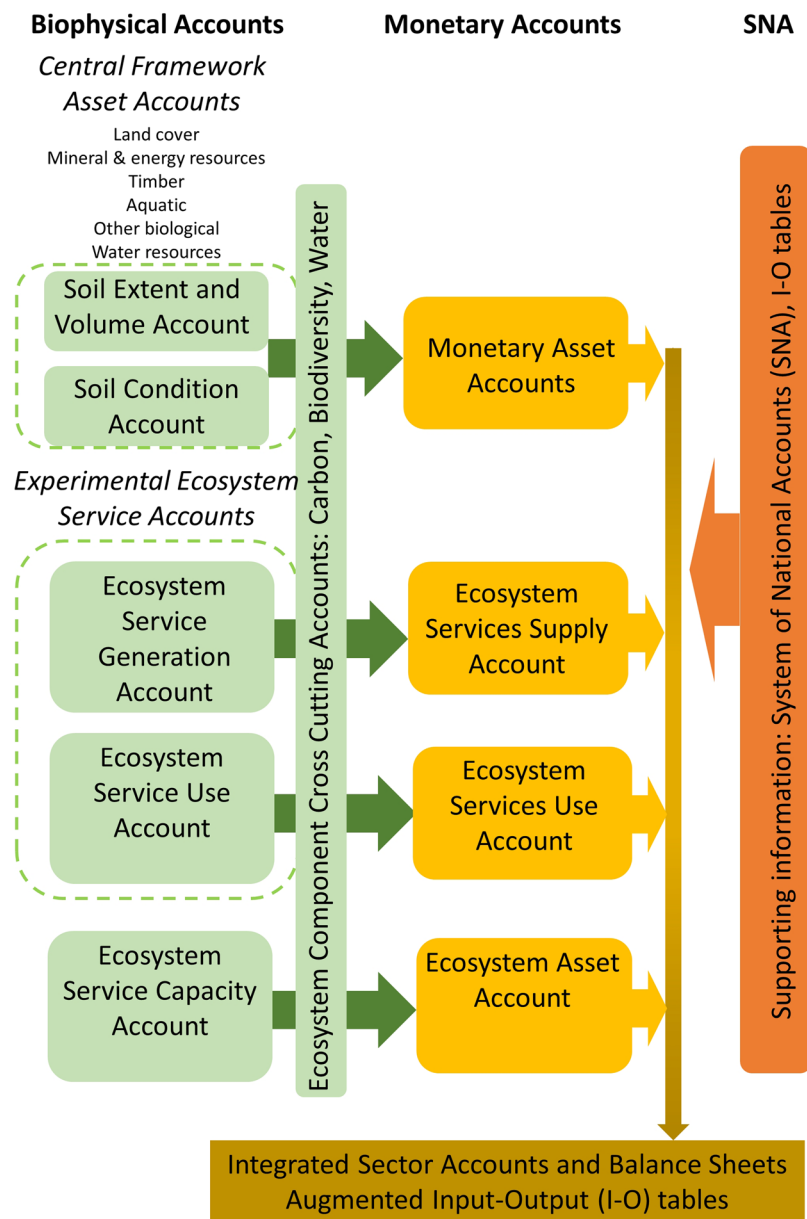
Biophysical Accounts

Monetary Accounts

SNA

Central Framework
Asset Accounts

Land cover
Mineral & energy resources
Timber
Aquatic
Other biological
Water resources

Soil Extent and Volume Account

Soil Condition Account

Experimental Ecosystem Service Accounts

Ecosystem Service Generation Account

Ecosystem Service Use Account

Ecosystem Service Capacity Account

Ecosystem Component Cross Cutting Accounts: Carbon, Biodiversity, Water

Monetary Asset Accounts

Ecosystem Services Supply Account

Ecosystem Services Use Account

Ecosystem Asset Account

Supporting information: System of National Accounts (SNA), I-O tables

Integrated Sector Accounts and Balance Sheets
Augmented Input-Output (I-O) tables